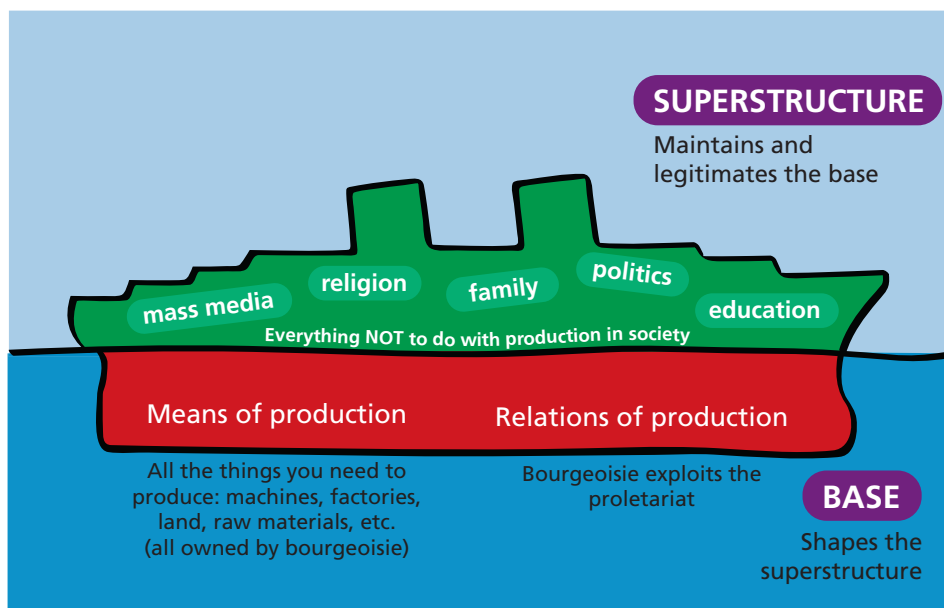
SUPERSTRUCTURE

Maintains and legitimates the base

mass media

religion

family

politics

education

Everything NOT to do with production in society

Means of production

Relations of production

All the things you need to produce: machines, factories, land, raw materials, etc. (all owned by bourgeoisie)

Bourgeoisie exploits the proletariat

BASE

Shapes the superstructure